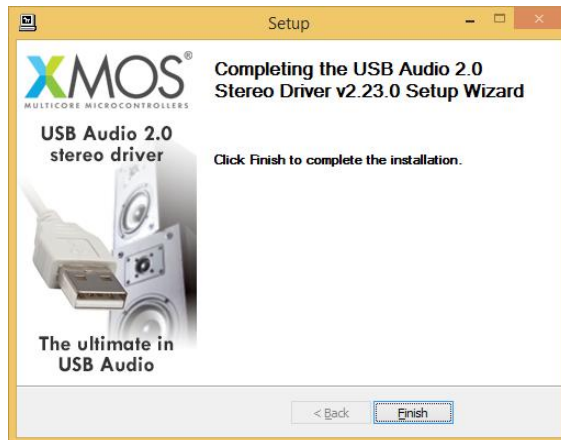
Setup

XMOS®
MULTICORE MICROCONTROLLERS

USB Audio 2.0
stereo driver

The ultimate in
USB Audio

Completing the USB Audio 2.0 Stereo Driver v2.23.0 Setup Wizard

Click Finish to complete the installation.

< Back

Finish